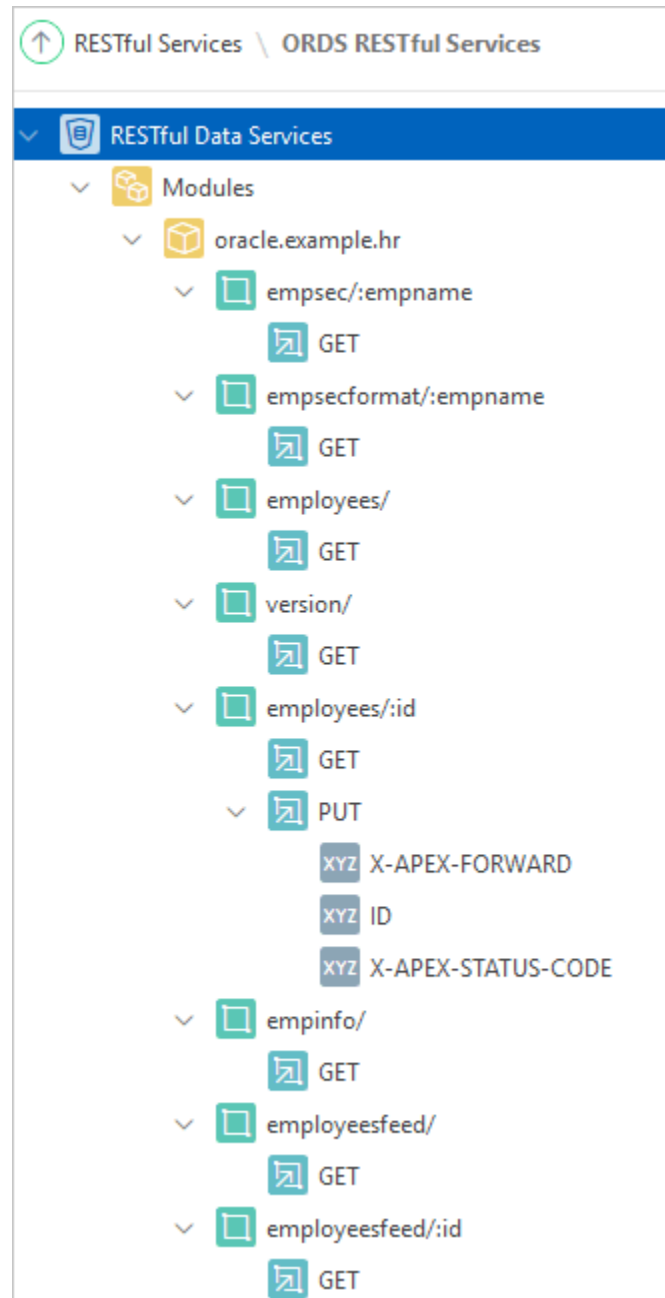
RESTful Services \ ORDS RESTful Services

RESTful Data Services
Modules
oracle.example.hr
empsec/:empname
GET
empsecformat/:empname
GET
employees/
GET
version/
GET
employees/:id
GET
PUT
XYZ X-APEX-FORWARD
XYZ ID
XYZ X-APEX-STATUS-CODE
empinfo/
GET
employeesfeed/
GET
employeesfeed/:id
GET